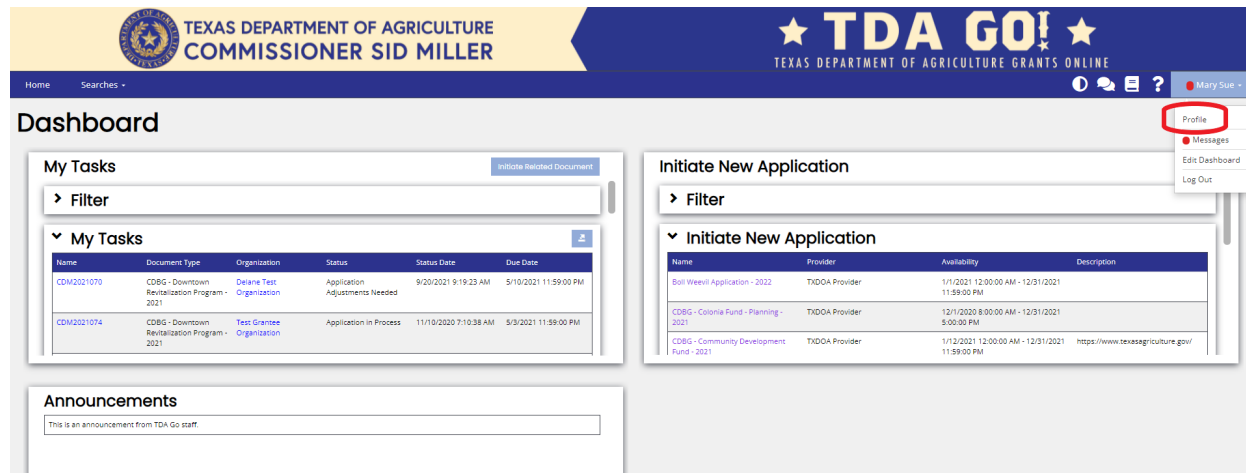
TEXAS DEPARTMENT OF AGRICULTURE
COMMISSIONER SID MILLER

DEPARTMENT OF AGRICULTURE TEXAS

★ TDA GO! ★
TEXAS DEPARTMENT OF AGRICULTURE GRANTS ONLINE

Home Searches

Mary Sue

Profile
Messages
Edit Dashboard
Log Out

Dashboard

My Tasks

Initiate Related Document

Filter

My Tasks

| Name | Document Type | Organization | Status | Status Date | Due Date |
|---|---|---|---|---|---|
| CDM2021070 | CDBG - Downtown Revitalization Program - 2021 | Delane Test Organization | Application Adjustments Needed | 9/20/2021 9:19:23 AM | 5/10/2021 11:59:00 PM |
| CDM2021074 | CDBG - Downtown Revitalization Program - 2021 | Test Grantee Organization | Application in Process | 11/10/2020 7:10:38 AM | 5/3/2021 11:59:00 PM |

Initiate New Application

Filter

Initiate New Application

| Name | Provider | Availability | Description |
|---|---|---|---|
| Boll Weevil Application - 2022 | TXDOA Provider | 1/1/2021 12:00:00 AM - 12/31/2021 11:59:00 PM | |
| CDBG - Colonia Fund - Planning - 2021 | TXDOA Provider | 12/1/2020 8:00:00 AM - 12/31/2021 5:00:00 PM | |
| CDBG - Community Development Fund - 2021 | TXDOA Provider | 1/12/2021 12:00:00 AM - 12/31/2021 11:59:00 PM | https://www.texasagriculture.gov/ |

Announcements

This is an announcement from TDA Go staff.